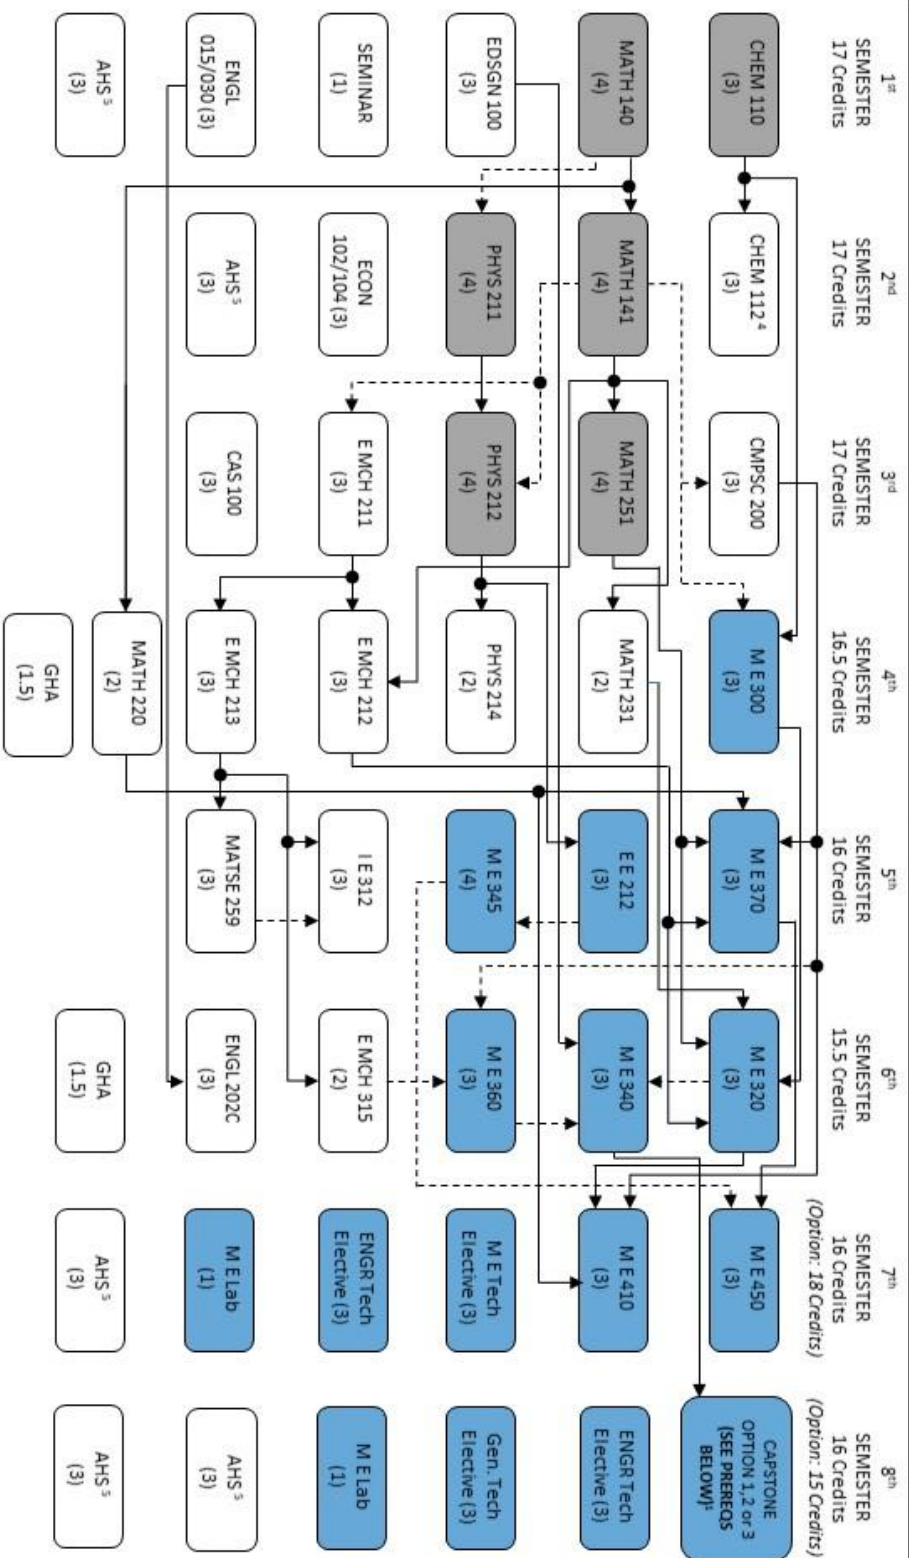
1st SEMESTER
17 Credits

CHEM 110
(3)

MATH 140
(4)

EDSGN 100
(3)

SEMINAR
(1)

ENGL 015/030 (3)

AHS 5
(3)

2nd SEMESTER
17 Credits

CHEM 112 4
(3)

MATH 141
(4)

PHYS 211
(4)

ECON 102/104 (3)

AHS 5
(3)

3rd SEMESTER
17 Credits

CMPSC 200
(3)

MATH 251
(4)

PHYS 212
(4)

E MCH 211
(3)

CAS 100
(3)

4th SEMESTER
16.5 Credits

M E 300
(3)

MATH 231
(2)

PHYS 214
(2)

E MCH 212
(3)

E MCH 213
(3)

MATH 220
(2)

GHA
(1.5)

5th SEMESTER
16 Credits

M E 370
(3)

EE 212
(3)

M E 345
(4)

I E 312
(3)

MATSE 259
(3)

6th SEMESTER
15.5 Credits

M E 320
(3)

M E 340
(3)

M E 360
(3)

E MCH 315
(2)

ENGL 202C
(3)

GHA
(1.5)

7th SEMESTER
16 Credits
(Option: 18 Credits)

M E 450
(3)

M E 410
(3)

M E Tech Elective (3)

ENGR Tech Elective (3)

M E Lab
(1)

AHS 5
(3)

8th SEMESTER
16 Credits
(Option: 15 Credits)

CAPSTONE OPTION 1,2 or 3 (SEE PREREQS BELOW)1

ENGR Tech Elective (3)

Gen. Tech Elective (3)

M E Lab
(1)

AHS 5
(3)

AHS 5
(3)